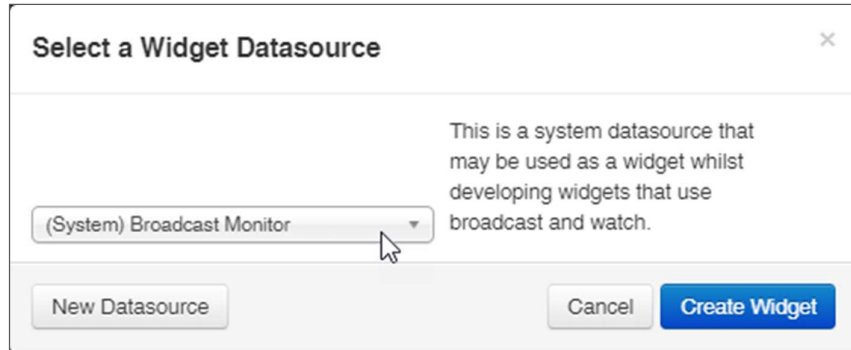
Select a Widget Datasource

×

(System) Broadcast Monitor

This is a system datasource that may be used as a widget whilst developing widgets that use broadcast and watch.

New Datasource

Cancel

Create Widget